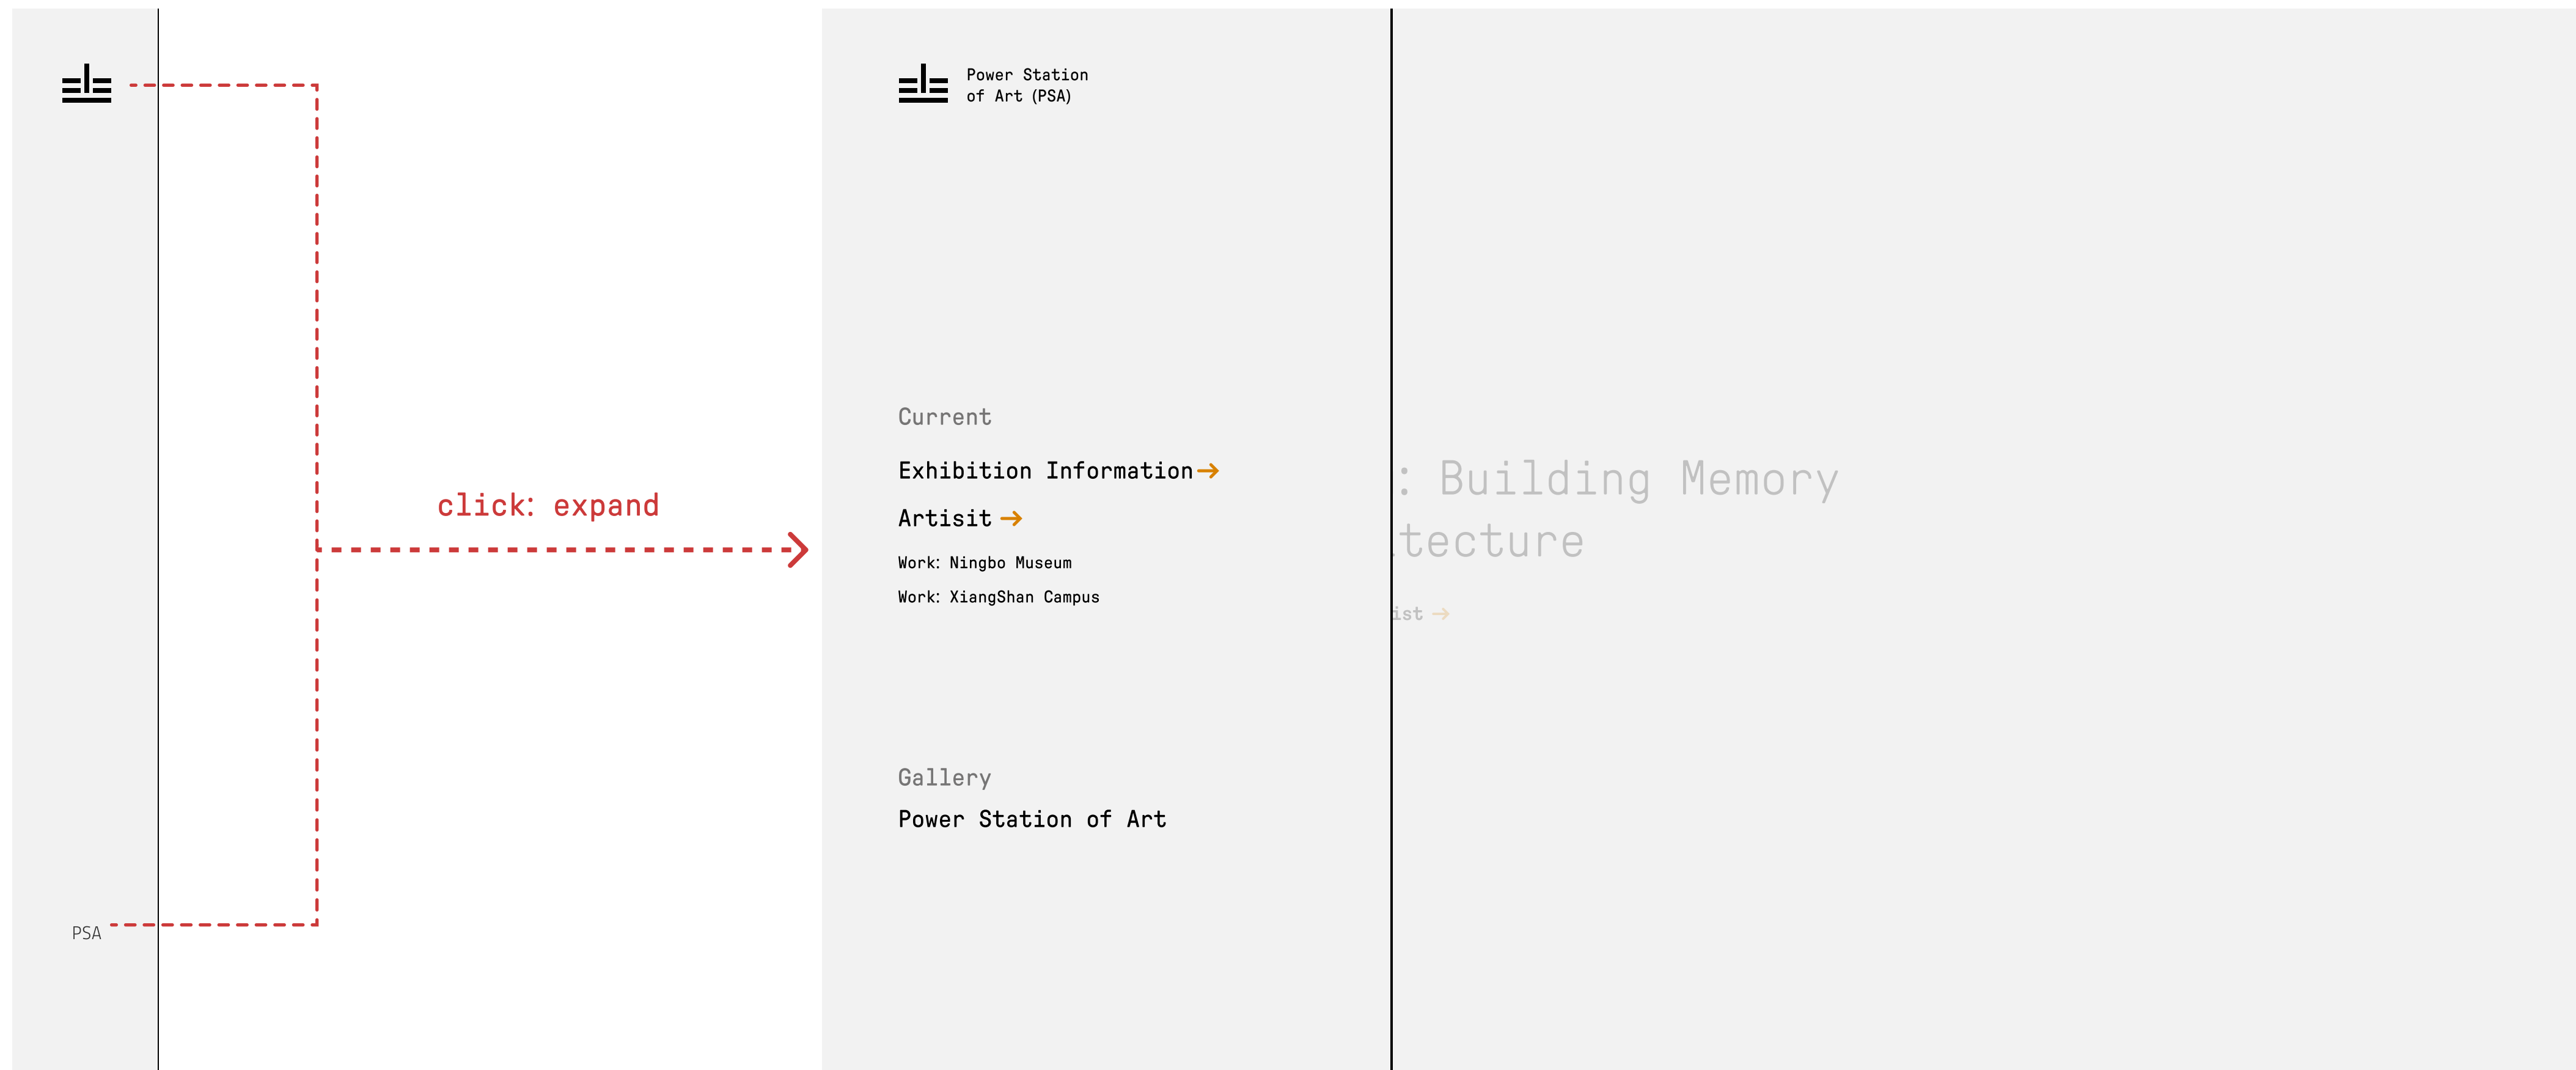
PSA

click: expand

Power Station of Art (PSA)

Current

Exhibition Information→

Artisit →

Work: Ningbo Museum

Work: XiangShan Campus

Gallery

Power Station of Art

: Building Memory

tecture

ist →